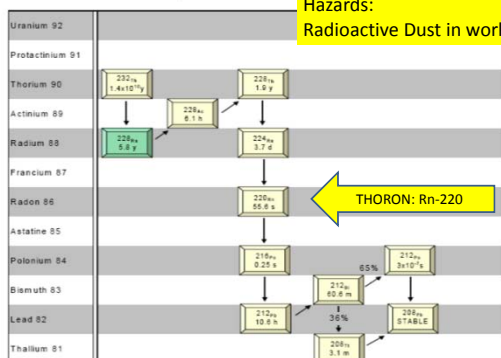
Hazards:
Radioactive Dust in worl

Uranium 92
Protactinium 91
Thorium 90
Actinium 89
Radium 88
Francium 87
Radon 86
Astatine 85
Polonium 84
Bismuth 83
Lead 82
Thallium 81

$^{232}Th$ $1.4x10^{10}y$

$^{228}Th$ 1.9 y

$^{228}Ac$ 6.1 h

$^{228}Ra$ 5.8 y

$^{224}Ra$ 3.7 d

$^{220}Rn$ 55.6 s

THORON: Rn-220

$^{216}Po$ 0.15 s

$^{212}Po$ $3x10^{-7}s$

65%

$^{212}Bi$ 60.6 m

$^{212}Pb$ 10.6 h

35%

$^{208}Pb$ STABLE

$^{208}Tl$ 3.1 m